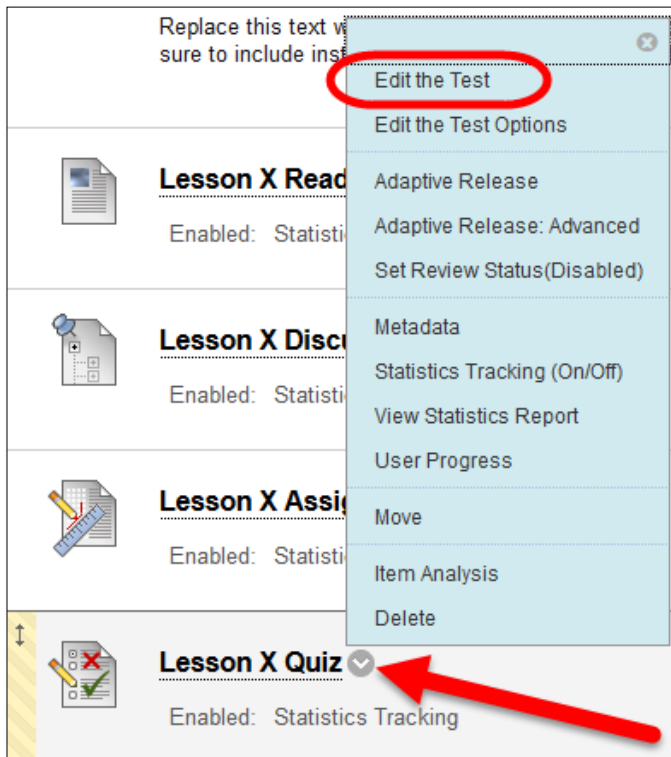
Replace this text w
sure to include ins

Lesson X Read
Enabled: Statistic

Lesson X Discu
Enabled: Statistic

Lesson X Assig
Enabled: Statistic

Lesson X Quiz
Enabled: Statistics Tracking

Edit the Test
Edit the Test Options
Adaptive Release
Adaptive Release: Advanced
Set Review Status(Disabled)
Metadata
Statistics Tracking (On/Off)
View Statistics Report
User Progress
Move
Item Analysis
Delete